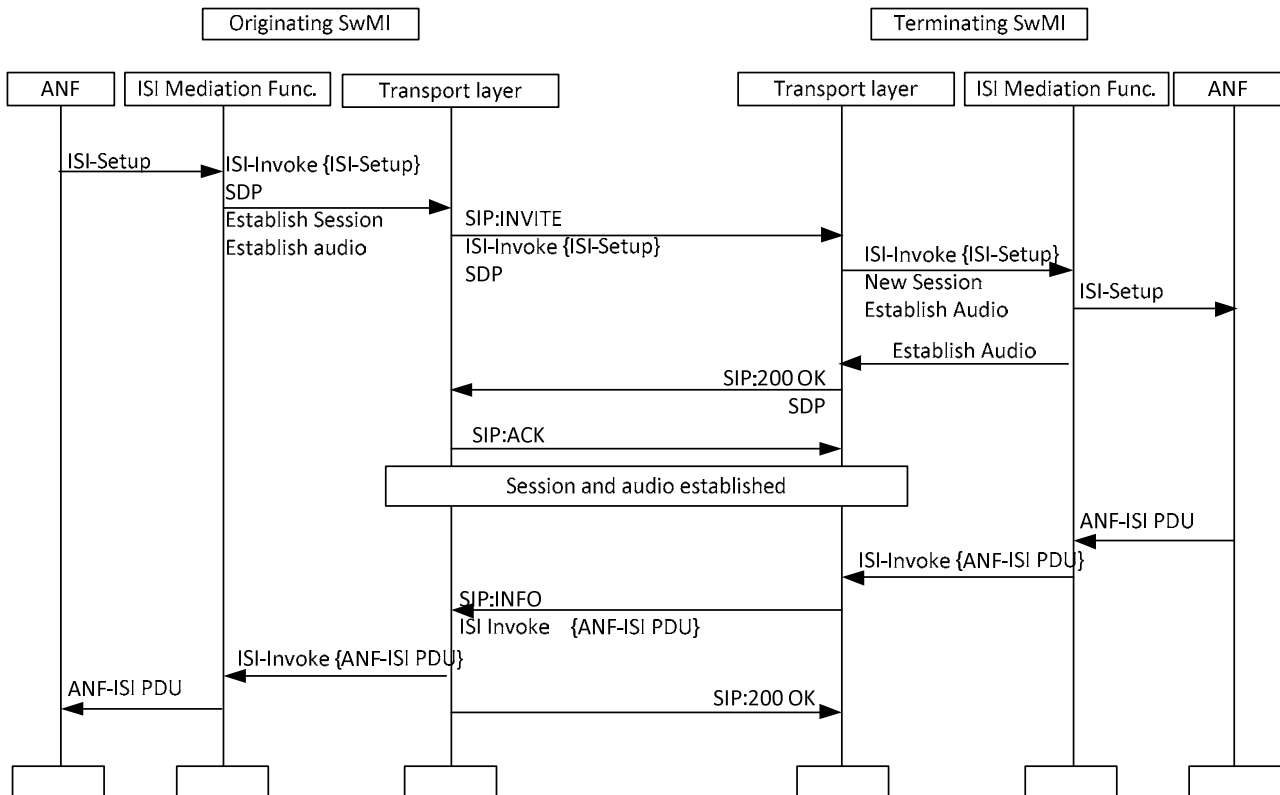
Originating SwMI

Terminating SwMI

ANF

ISI Mediation Func.

Transport layer

Transport layer

ISI Mediation Func.

ANF

ISI-Setup

ISI-Invoke {ISI-Setup}
SDP

Establish Session
Establish audio

SIP:INVITE
ISI-Invoke {ISI-Setup}
SDP

ISI-Invoke {ISI-Setup}
New Session
Establish Audio

ISI-Setup

Establish Audio

SIP:200 OK
SDP

SIP:ACK

Session and audio established

ANF-ISI PDU

ISI-Invoke {ANF-ISI PDU}

SIP:INFO
ISI Invoke {ANF-ISI PDU}

ISI-Invoke {ANF-ISI PDU}

ANF-ISI PDU

SIP:200 OK